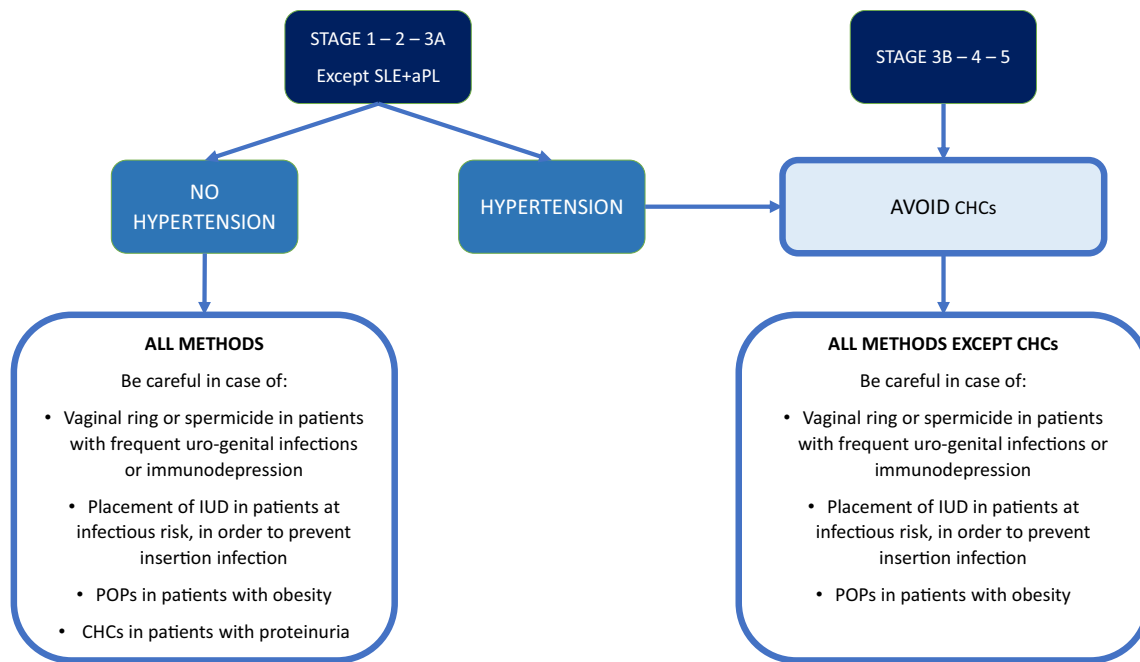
STAGE 1 – 2 – 3A
Except SLE+aPL

STAGE 3B – 4 – 5

NO HYPERTENSION

HYPERTENSION

AVOID CHCs

ALL METHODS

Be careful in case of:

• Vaginal ring or spermicide in patients with frequent uro-genital infections or immunodepression

• Placement of IUD in patients at infectious risk, in order to prevent insertion infection

• POPs in patients with obesity

• CHCs in patients with proteinuria

ALL METHODS EXCEPT CHCs

Be careful in case of:

• Vaginal ring or spermicide in patients with frequent uro-genital infections or immunodepression

• Placement of IUD in patients at infectious risk, in order to prevent insertion infection

• POPs in patients with obesity